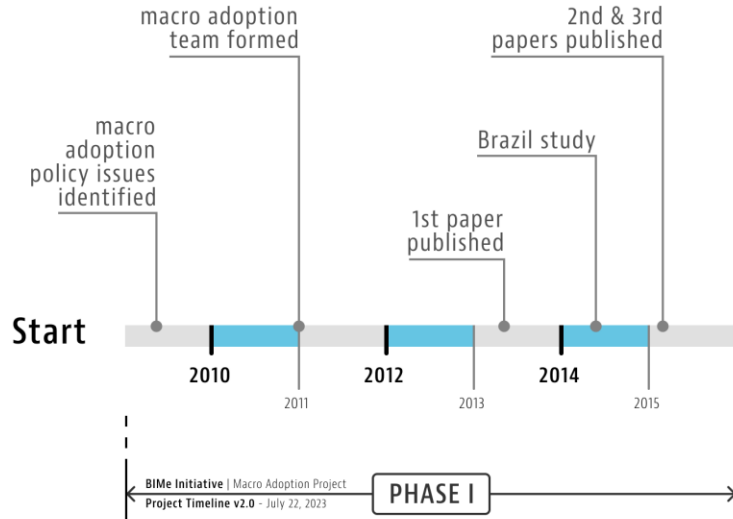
macro adoption team formed

2nd & 3rd papers published

macro adoption policy issues identified

Brazil study

1st paper published

Start

2010

2011

2012

2013

2014

2015

BIMe Initiative | Macro Adoption Project
Project Timeline v2.0 - July 22, 2023

PHASE I